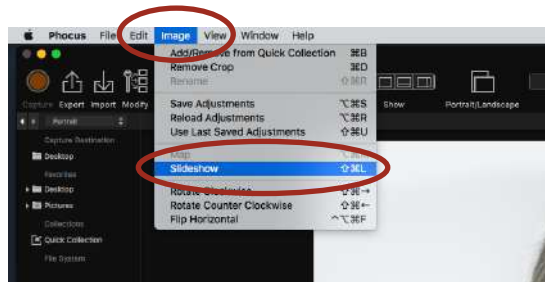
Phocus File Edit Image View Window Help

Capture Export Import Modify

Portrait

Capture Destination

Desktop

Favorites

Desktop

Pictures

Collections

Quick Collection

File System

Add/Remove from Quick Collection ⌘B
Remove Crop ⌘D
Rename ⇧⌘R
Save Adjustments ⌥⌘S
Reload Adjustments ⌥⌘R
Use Last Saved Adjustments ⇧⌘U
Map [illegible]
Slideshow ⇧⌘L
Rotate Clockwise ⇧⌘→
Rotate Counter Clockwise ⇧⌘←
Flip Horizontal ^⌥⌘F

Show

Portrait/Landscape